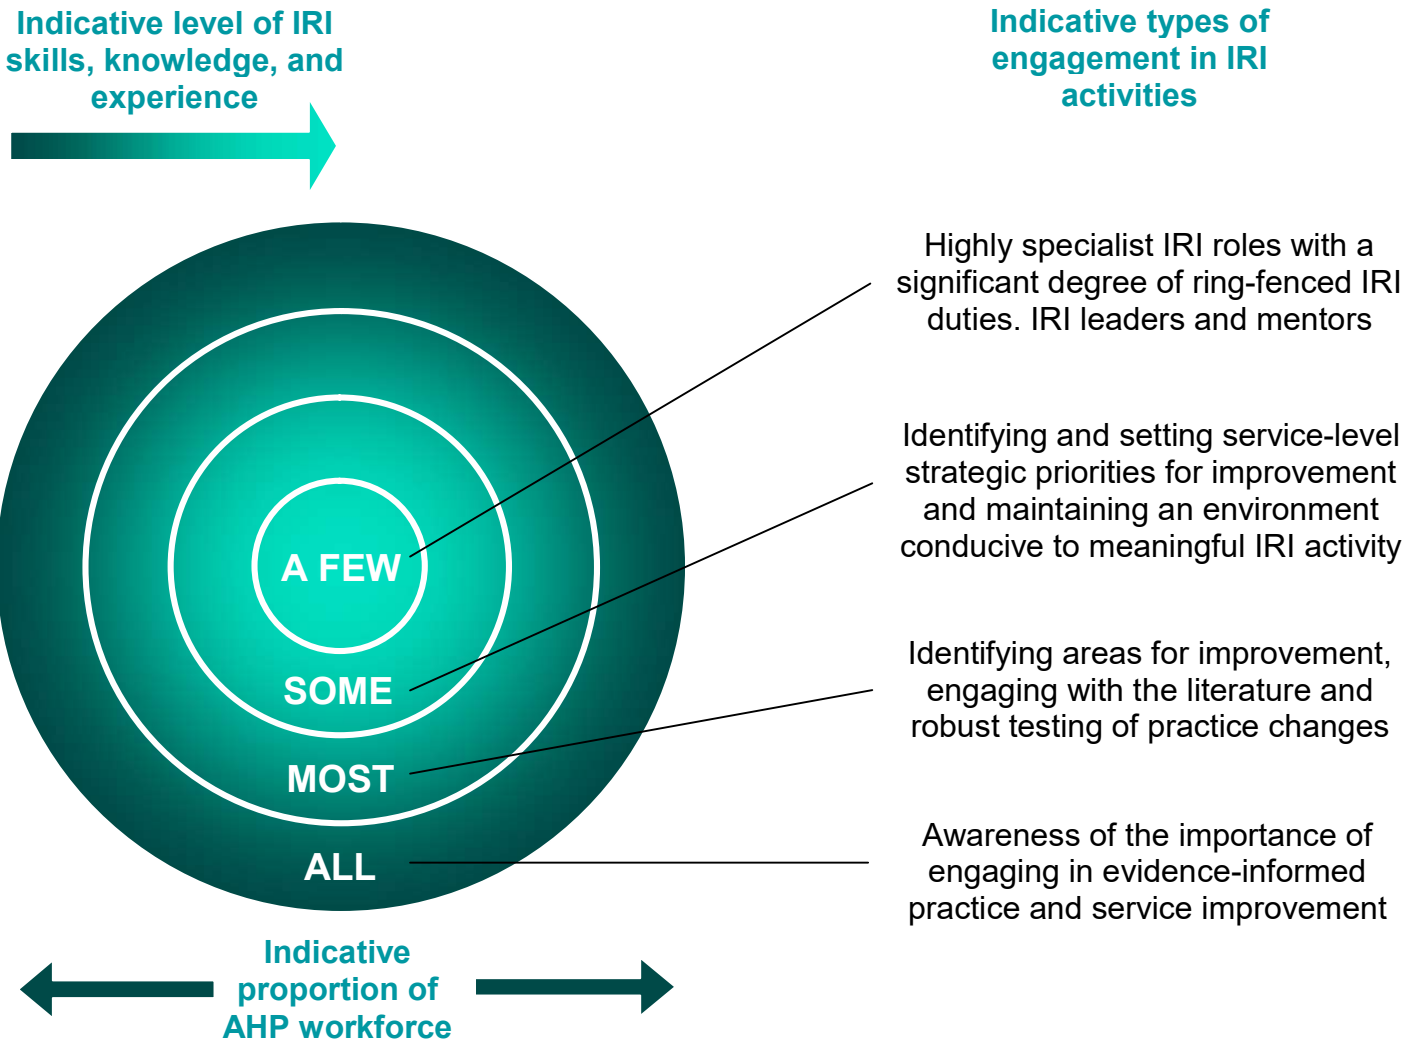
Indicative level of IRI skills, knowledge, and experience

Indicative types of engagement in IRI activities

A FEW

SOME

MOST

ALL

Highly specialist IRI roles with a significant degree of ring-fenced IRI duties. IRI leaders and mentors

Identifying and setting service-level strategic priorities for improvement and maintaining an environment conducive to meaningful IRI activity

Identifying areas for improvement, engaging with the literature and robust testing of practice changes

Awareness of the importance of engaging in evidence-informed practice and service improvement

Indicative proportion of AHP workforce